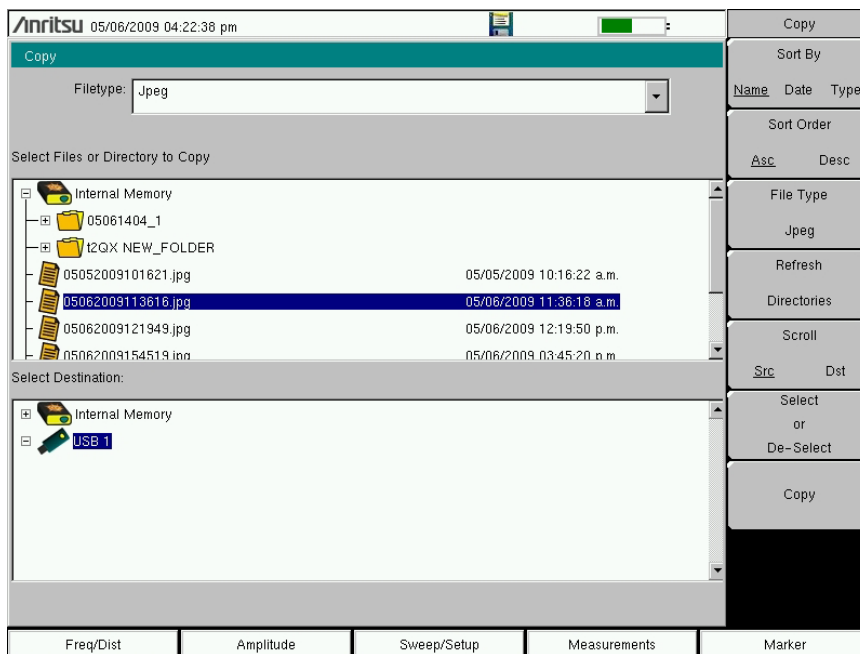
/inritsu 05/06/2009 04:22:38 pm

Copy

Filetype: Jpeg

Select Files or Directory to Copy

Internal Memory
05061404_1
t2QX NEW_FOLDER
05052009101621.jpg 05/05/2009 10:16:22 a.m.
05062009113616.jpg 05/06/2009 11:36:18 a.m.
05062009121949.jpg 05/06/2009 12:19:50 p.m.
05062009154519.jpg 05/06/2009 03:45:20 p.m.

Select Destination:

Internal Memory
USB 1

Copy

Sort By
Name Date Type

Sort Order
Asc Desc

File Type
Jpeg

Refresh
Directories

Scroll
Src Dst

Select
or
De-Select

Copy

Freq/Dist | Amplitude | Sweep/Setup | Measurements | Marker